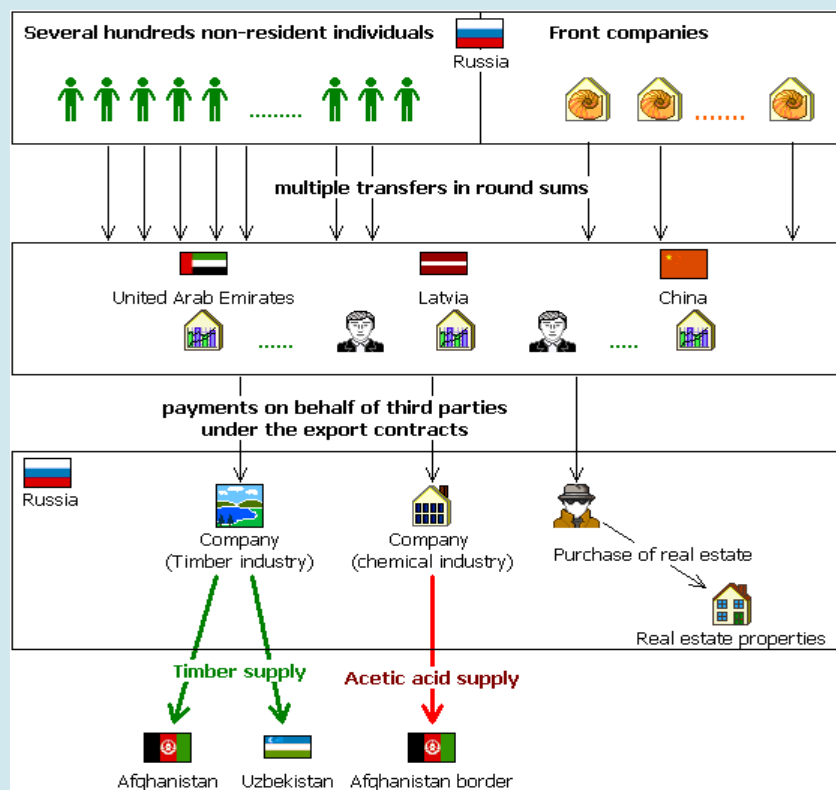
Several hundreds non-resident individuals

Russia

Front companies

.......

.......

multiple transfers in round sums

United Arab Emirates

Latvia

China

......

......

payments on behalf of third parties under the export contracts

Russia

Company (Timber industry)

Company (chemical industry)

Purchase of real estate

Real estate properties

Timber supply

Acetic acid supply

Afghanistan

Uzbekistan

Afghanistan border